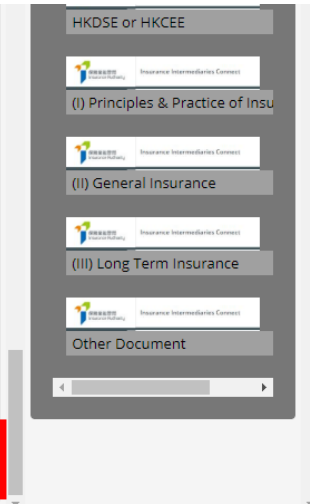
HKDSE or HKCEE

保險業監管局 Insurance Authority | Insurance Intermediaries Connect

(I) Principles & Practice of Insu

保險業監管局 Insurance Authority | Insurance Intermediaries Connect

(II) General Insurance

保險業監管局 Insurance Authority | Insurance Intermediaries Connect

(III) Long Term Insurance

保險業監管局 Insurance Authority | Insurance Intermediaries Connect

Other Document